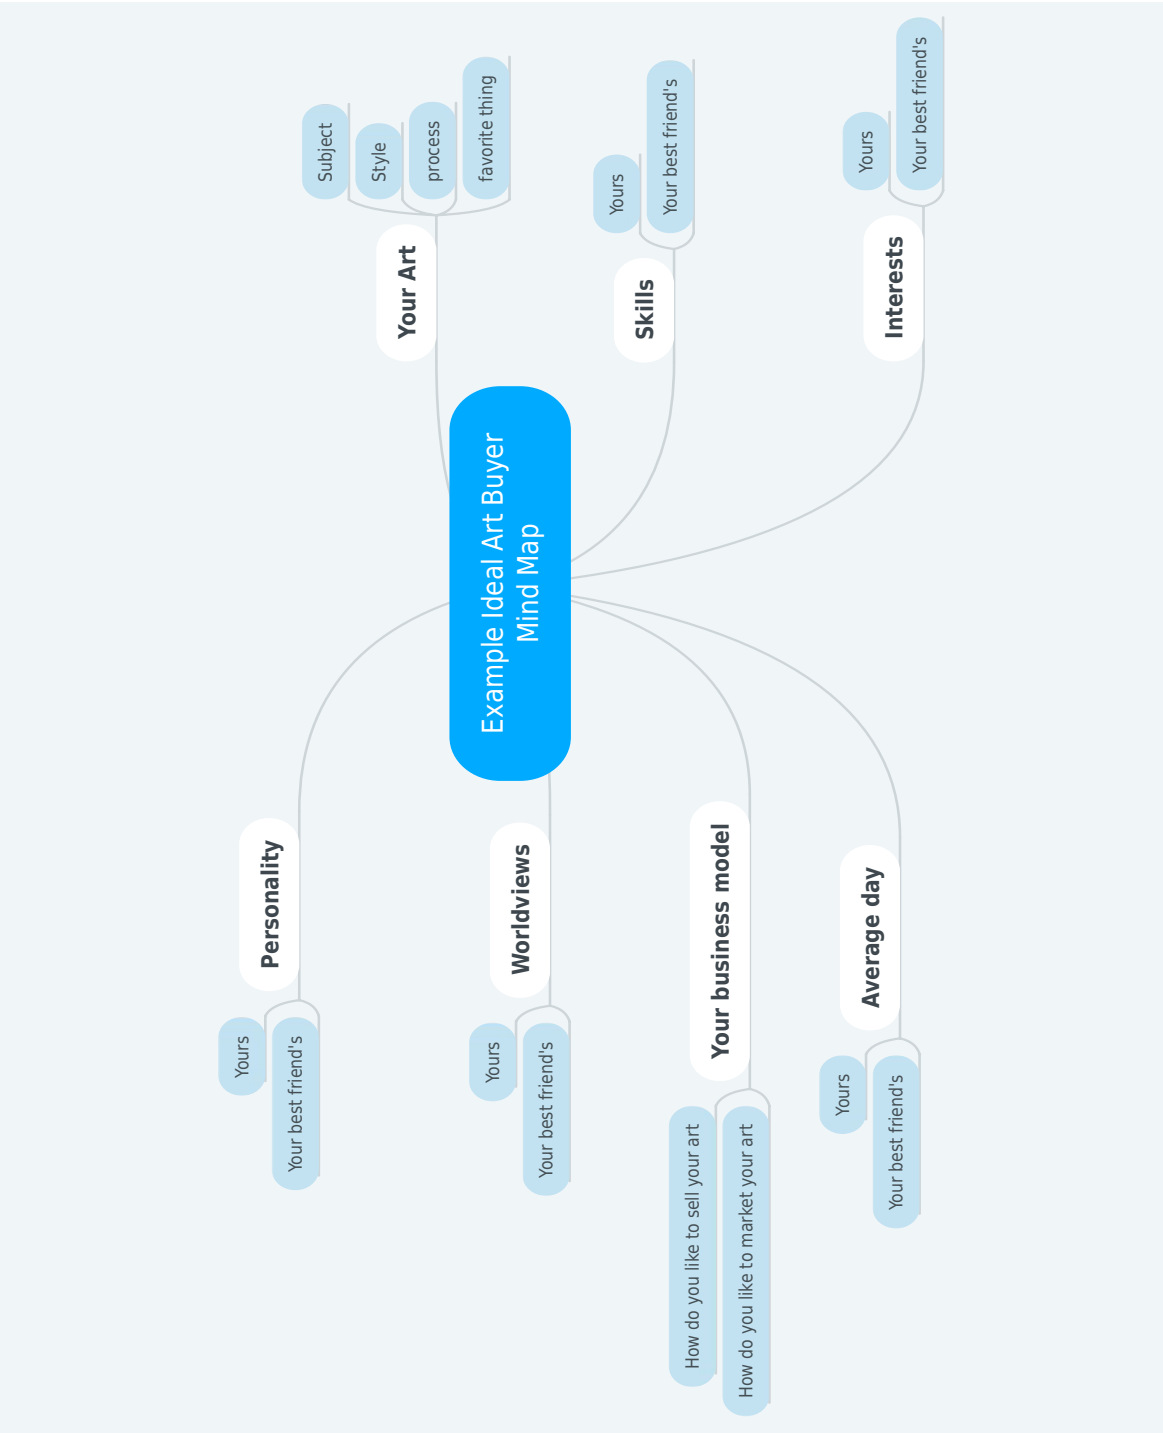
Example Ideal Art Buyer Mind Map

Your Art
Subject
Style
process
favorite thing

Skills
Yours
Your best friend's

Interests
Yours
Your best friend's

Personality
Yours
Your best friend's

Worldviews
Yours
Your best friend's

Your business model
How do you like to sell your art
How do you like to market your art

Average day
Yours
Your best friend's